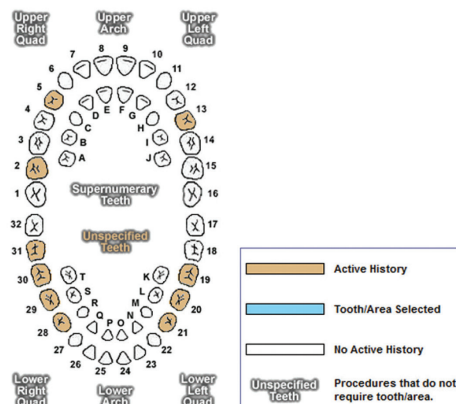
Upper Right Quad
Upper Arch
Upper Left Quad
7 8 9 10
6 11
5 12
4 13
3 14
2 15
1 16
E F
D G
C H
B I
A J
Supernumerary Teeth
Unspecified Teeth
32 17
31 18
30 19
29 20
28 21
27 22
26 25 24 23
T K
S L
R M
Q P O N
Lower Right Quad
Lower Arch
Lower Left Quad

Active History

Tooth/Area Selected

No Active History

Unspecified Teeth
Procedures that do not require tooth/area.